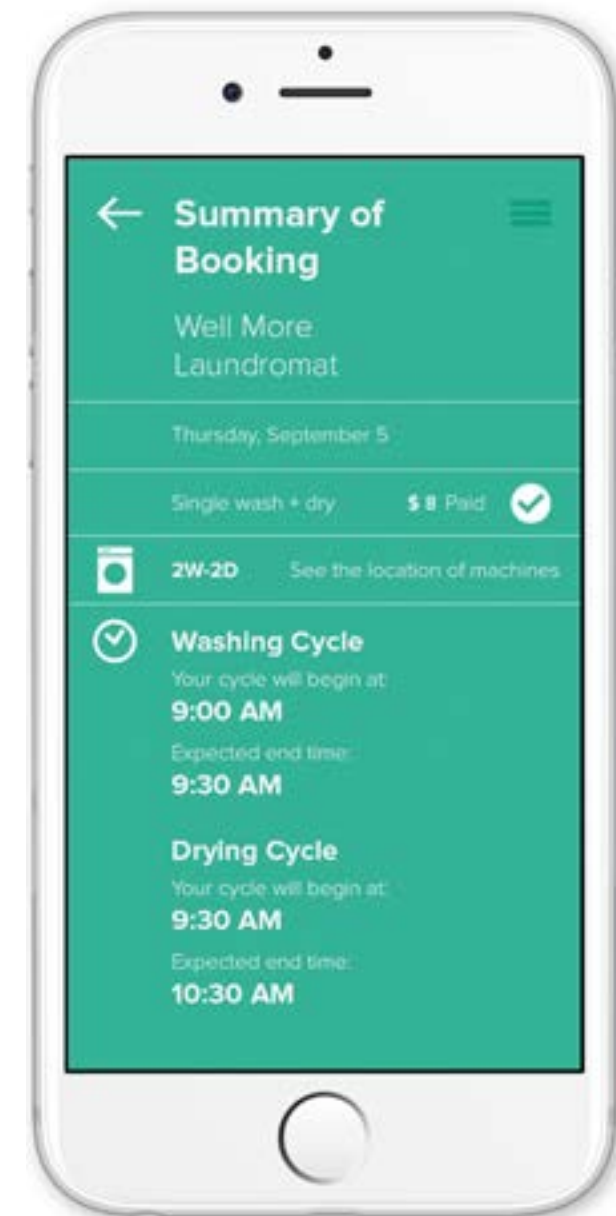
Summary of Booking

Well More Laundromat

Thursday, September 5

Single wash + dry $8 Paid

2W-2D See the location of machines

Washing Cycle
Your cycle will begin at:
9:00 AM
Expected end time:
9:30 AM

Drying Cycle
Your cycle will begin at:
9:30 AM
Expected end time:
10:30 AM